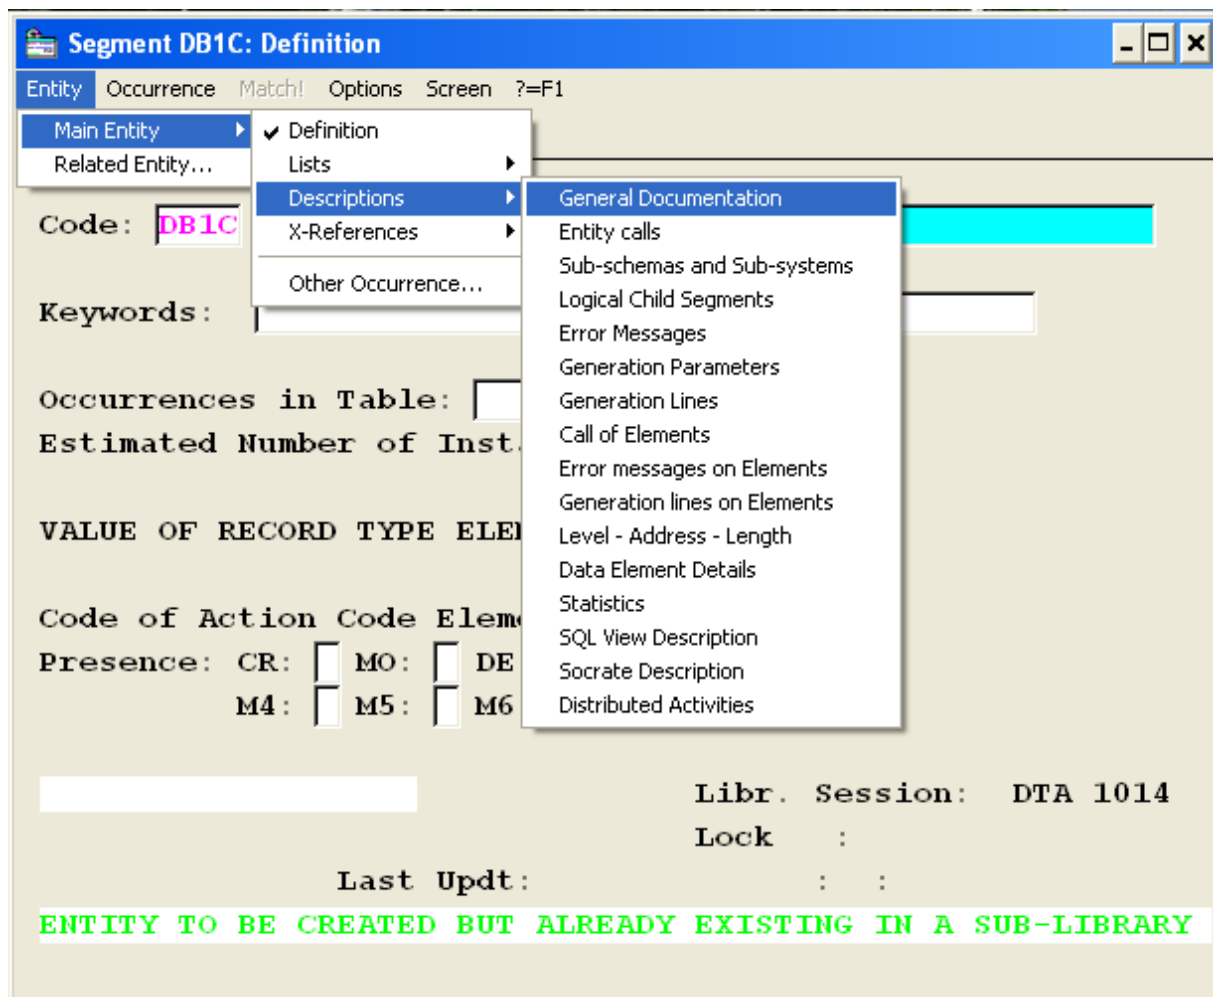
Segment DB1C: Definition

Entity Occurrence Match! Options Screen ?=F1

Main Entity
Related Entity...

Definition
Lists
Descriptions
X-References
Other Occurrence...

General Documentation
Entity calls
Sub-schemas and Sub-systems
Logical Child Segments
Error Messages
Generation Parameters
Generation Lines
Call of Elements
Error messages on Elements
Generation lines on Elements
Level - Address - Length
Data Element Details
Statistics
SQL View Description
Socrate Description
Distributed Activities

Code: DB1C

Keywords:

Occurrences in Table:
Estimated Number of Inst.

VALUE OF RECORD TYPE ELE

Code of Action Code Elem
Presence: CR: MO: DE
M4: M5: M6

Libr. Session: DTA 1014
Lock :
Last Updt: : :
ENTITY TO BE CREATED BUT ALREADY EXISTING IN A SUB-LIBRARY